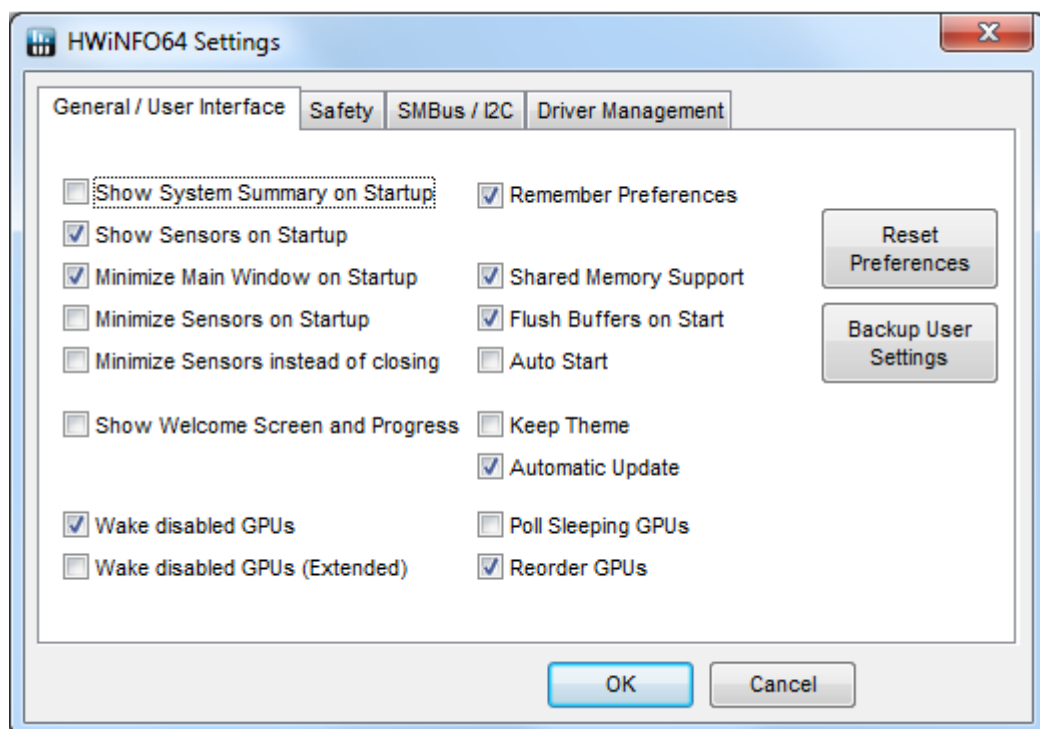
HWiNFO64 Settings

General / User Interface | Safety | SMBus / I2C | Driver Management

Show System Summary on Startup
Show Sensors on Startup
Minimize Main Window on Startup
Minimize Sensors on Startup
Minimize Sensors instead of closing

Show Welcome Screen and Progress

Wake disabled GPUs
Wake disabled GPUs (Extended)

Remember Preferences

Shared Memory Support
Flush Buffers on Start
Auto Start

Keep Theme
Automatic Update

Poll Sleeping GPUs
Reorder GPUs

Reset Preferences

Backup User Settings

OK
Cancel